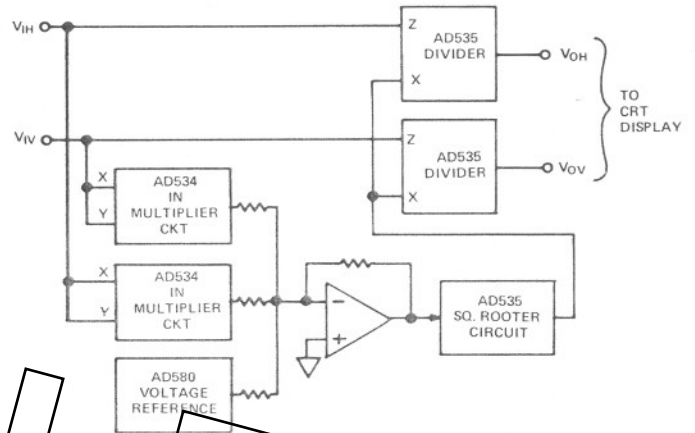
$V_{IH}$

$V_{IV}$

Z
AD535
DIVIDER
X

$V_{OH}$

TO
CRT
DISPLAY

Z
AD535
DIVIDER
X

$V_{OV}$

X
Y
AD534
IN
MULTIPLIER
CKT

X
Y
AD534
IN
MULTIPLIER
CKT

−
+

AD535
SQ. ROOTER
CIRCUIT

AD580
VOLTAGE
REFERENCE